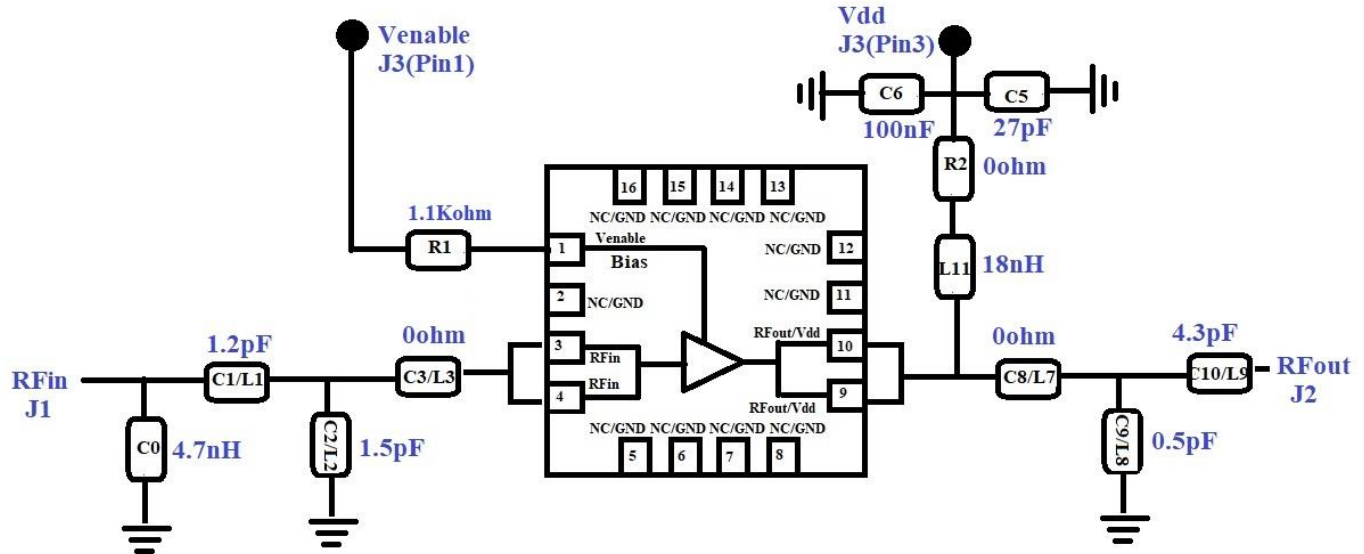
Venable
J3(Pin1)

Vdd
J3(Pin3)

C6
C5
100nF
27pF

R2
0ohm

1.1Kohm
R1

16 15 14 13
NC/GND NC/GND NC/GND NC/GND

1 Venable
Bias
NC/GND 12
2 NC/GND
NC/GND 11

L11
18nH

0ohm
1.2pF
0ohm
4.3pF

3 RFin
4 RFin
RFout/Vdd 10
RFout/Vdd 9

RFin
J1
C1/L1
C3/L3
C8/L7
C10/L9
RFout
J2

NC/GND NC/GND NC/GND NC/GND
5 6 7 8

C0
4.7nH
C2/L2
1.5pF
C9/L8
0.5pF